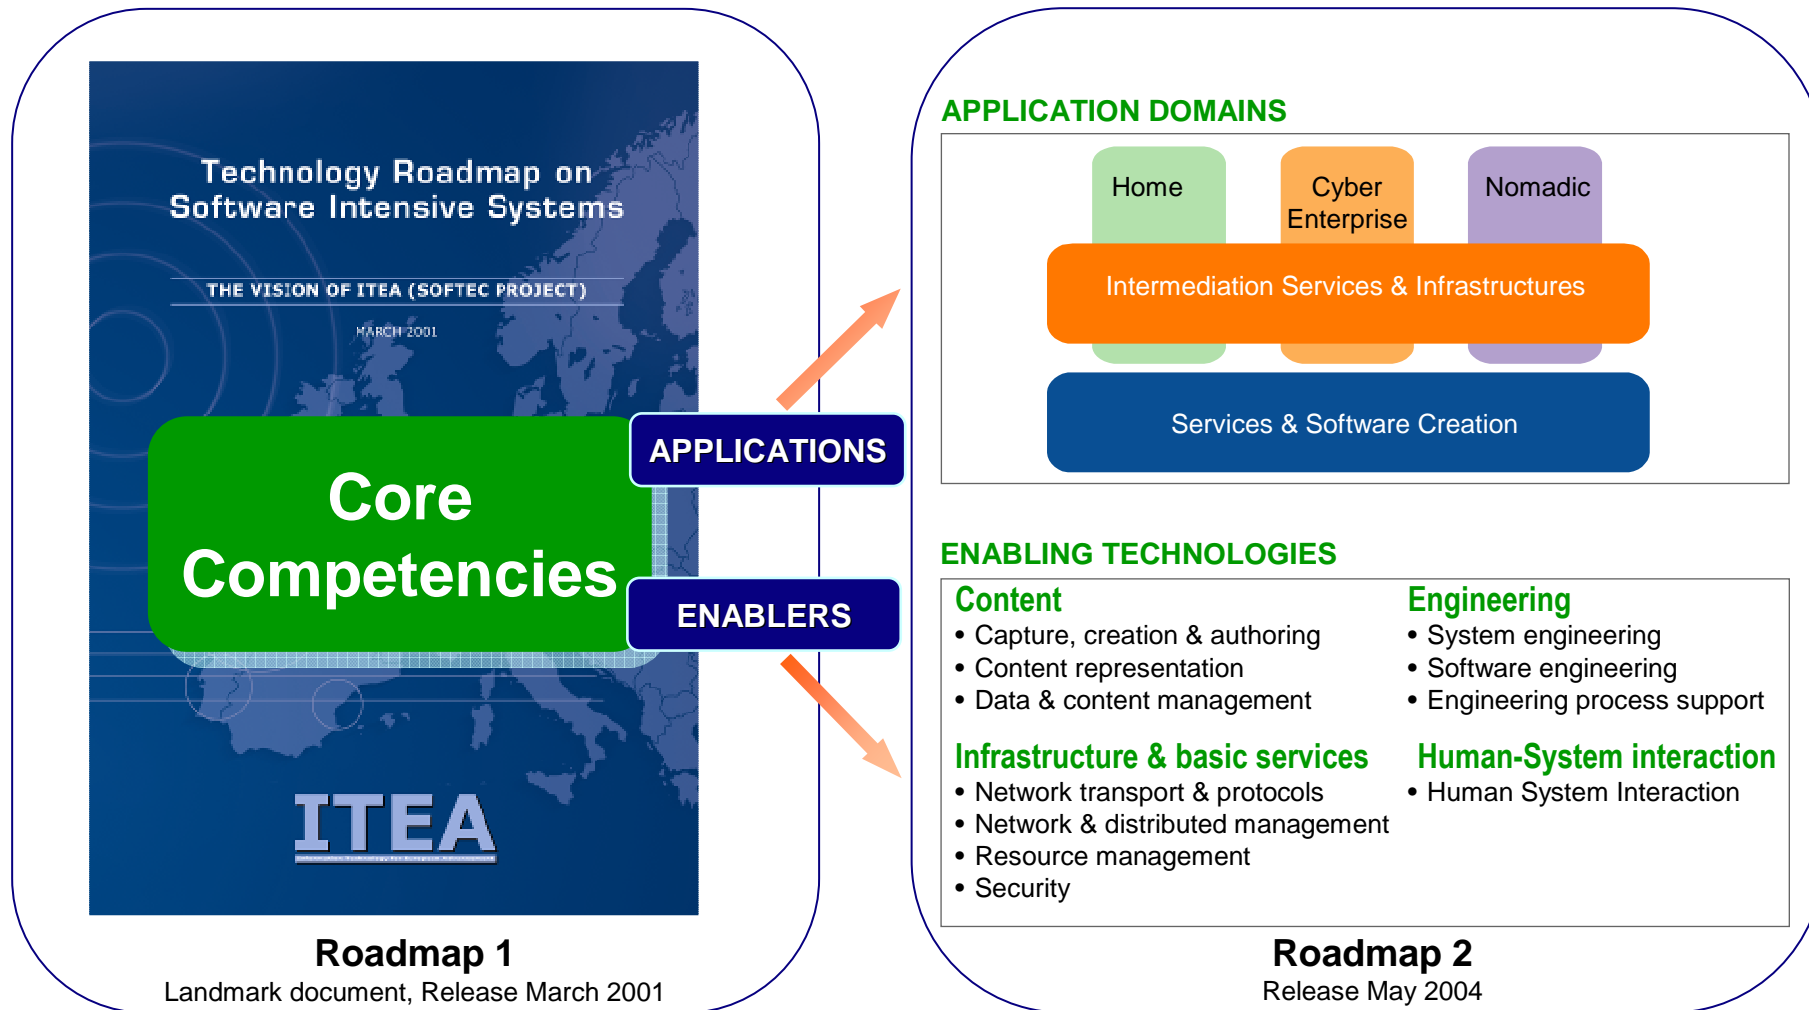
Technology Roadmap on Software Intensive Systems

THE VISION OF ITEA (SOFTEC PROJECT)

MARCH 2001

Core Competencies

APPLICATIONS

ENABLERS

ITEA

Roadmap 1
Landmark document, Release March 2001

APPLICATION DOMAINS

Home

Cyber Enterprise

Nomadic

Intermediation Services & Infrastructures

Services & Software Creation

ENABLING TECHNOLOGIES

Content
• Capture, creation & authoring
• Content representation
• Data & content management

Engineering
• System engineering
• Software engineering
• Engineering process support

Infrastructure & basic services
• Network transport & protocols
• Network & distributed management
• Resource management
• Security

Human-System interaction
• Human System Interaction

Roadmap 2
Release May 2004